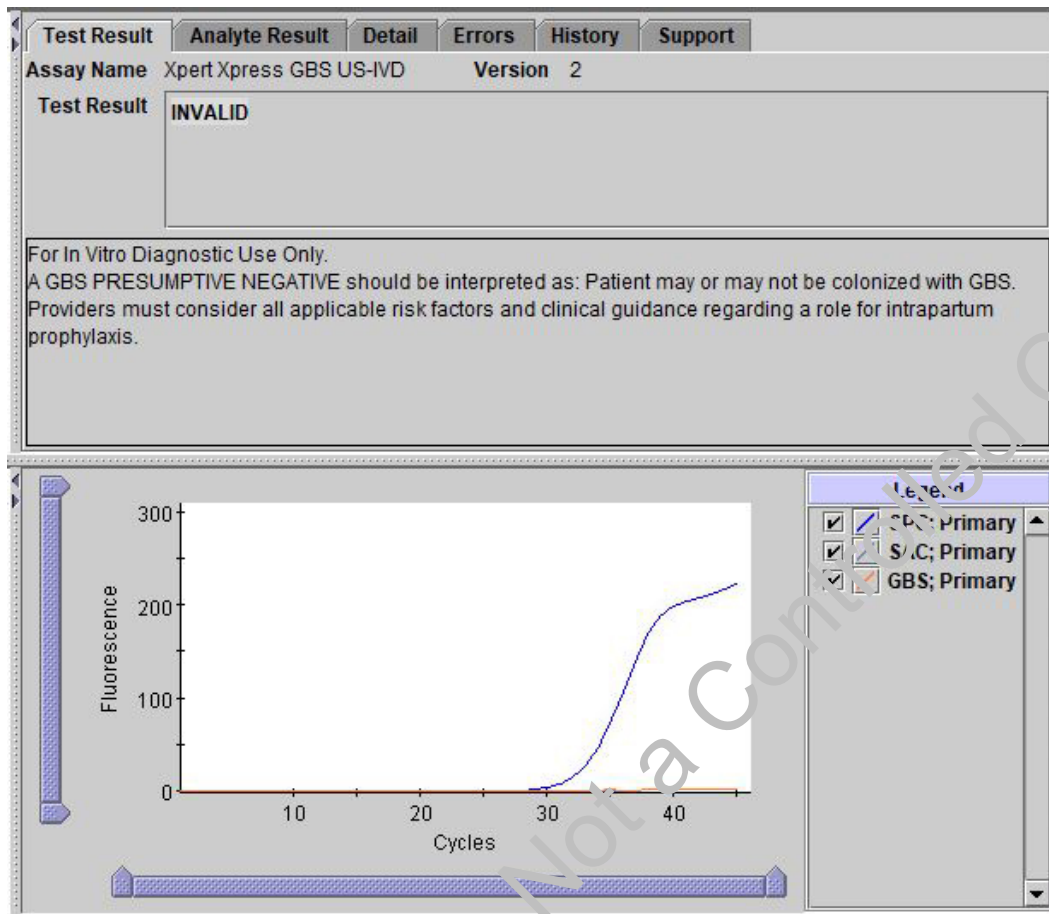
Test Result | Analyte Result | Detail | Errors | History | Support

Assay Name Xpert Xpress GBS US-IVD Version 2

Test Result INVALID

For In Vitro Diagnostic Use Only.
A GBS PRESUMPTIVE NEGATIVE should be interpreted as: Patient may or may not be colonized with GBS. Providers must consider all applicable risk factors and clinical guidance regarding a role for intrapartum prophylaxis.

300
200
100
0
Fluorescence
10
20
30
40
Cycles

Legend
SPC; Primary
SAC; Primary
GBS; Primary

Not a Controlled Copy